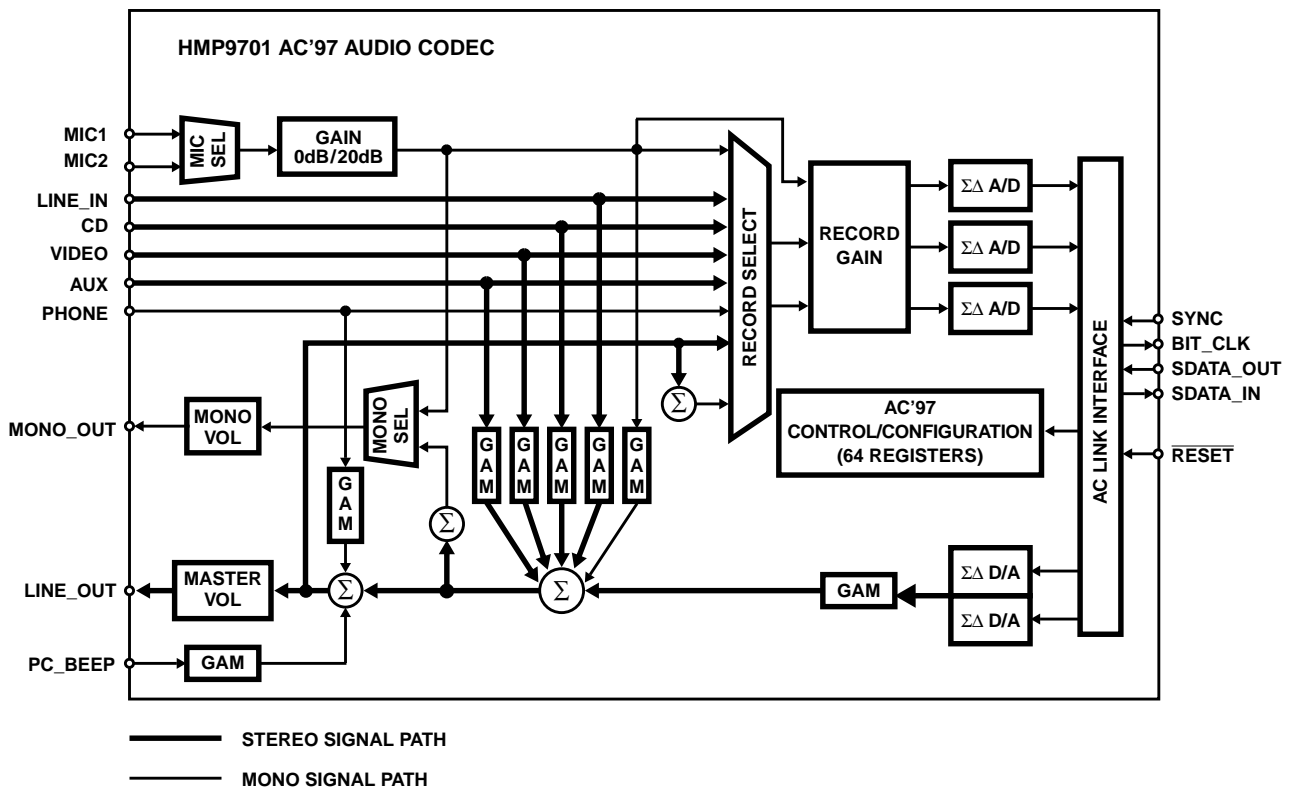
HMP9701 AC'97 AUDIO CODEC

MIC1
MIC2
MIC SEL
GAIN 0dB/20dB
LINE_IN
CD
VIDEO
AUX
PHONE
RECORD SELECT
RECORD GAIN
$\Sigma\Delta$ A/D
$\Sigma\Delta$ A/D
$\Sigma\Delta$ A/D
AC LINK INTERFACE
SYNC
BIT_CLK
SDATA_OUT
SDATA_IN
$\overline{RESET}$
$\Sigma$
AC'97 CONTROL/CONFIGURATION (64 REGISTERS)
MONO_OUT
MONO VOL
MONO SEL
GAM
$\Sigma$
GAM
GAM
GAM
GAM
GAM
LINE_OUT
MASTER VOL
$\Sigma$
$\Sigma$
GAM
$\Sigma\Delta$ D/A
$\Sigma\Delta$ D/A
PC_BEEP
GAM

STEREO SIGNAL PATH
MONO SIGNAL PATH